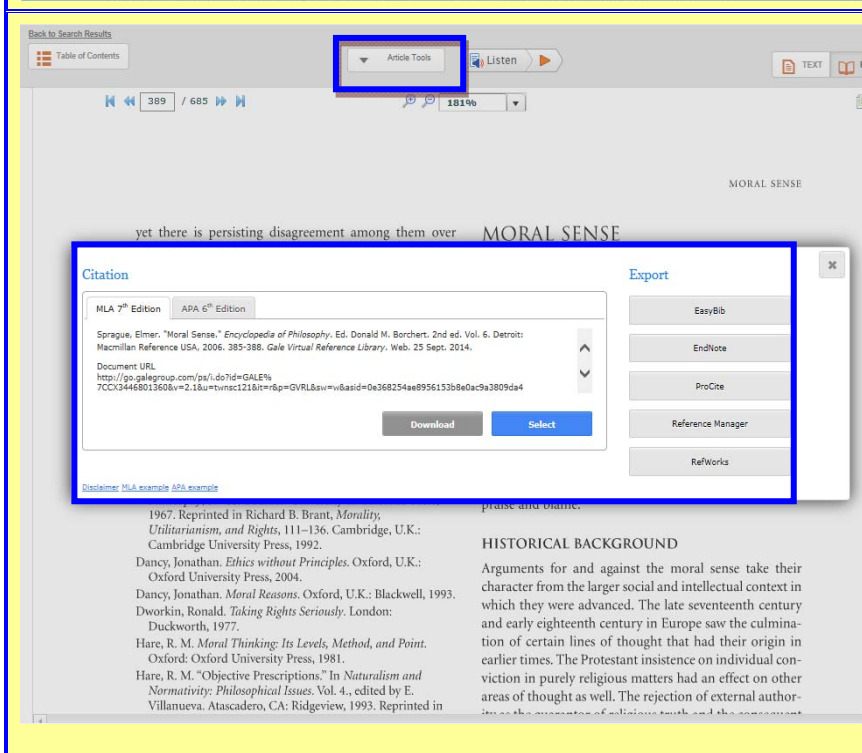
Back to Search Results

Table of Contents

Article Tools

Listen

TEXT

389 / 685

181%

MORAL SENSE

yet there is persisting disagreement among them over

MORAL SENSE

Citation

MLA 7th Edition

APA 6th Edition

Sprague, Elmer. "Moral Sense." *Encyclopedia of Philosophy*. Ed. Donald M. Borchert. 2nd ed. Vol. 6. Detroit: Macmillan Reference USA, 2006. 385-388. *Gale Virtual Reference Library*. Web. 25 Sept. 2014.

Document URL
http://go.galegroup.com/ps/i.do?id=GALE%7CCX3446801360&v=2.1&u=twnsc121&it=r&p=GVRL&sw=w&asid=0e368254ae8956153b8e0ac9a3809da4

Download

Select

Disclaimer MLA example APA example

Export

EasyBib

EndNote

ProCite

Reference Manager

RefWorks

1967. Reprinted in Richard B. Brant, *Morality, Utilitarianism, and Rights*, 111–136. Cambridge, U.K.: Cambridge University Press, 1992.

Dancy, Jonathan. *Ethics without Principles*. Oxford, U.K.: Oxford University Press, 2004.

Dancy, Jonathan. *Moral Reasons*. Oxford, U.K.: Blackwell, 1993.

Dworkin, Ronald. *Taking Rights Seriously*. London: Duckworth, 1977.

Hare, R. M. *Moral Thinking: Its Levels, Method, and Point*. Oxford: Oxford University Press, 1981.

Hare, R. M. "Objective Prescriptions." In *Naturalism and Normativity: Philosophical Issues*. Vol. 4., edited by E. Villanueva. Atascadero, CA: Ridgeview, 1993. Reprinted in

praise and blame.

HISTORICAL BACKGROUND

Arguments for and against the moral sense take their character from the larger social and intellectual context in which they were advanced. The late seventeenth century and early eighteenth century in Europe saw the culmination of certain lines of thought that had their origin in earlier times. The Protestant insistence on individual conviction in purely religious matters had an effect on other areas of thought as well. The rejection of external author-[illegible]